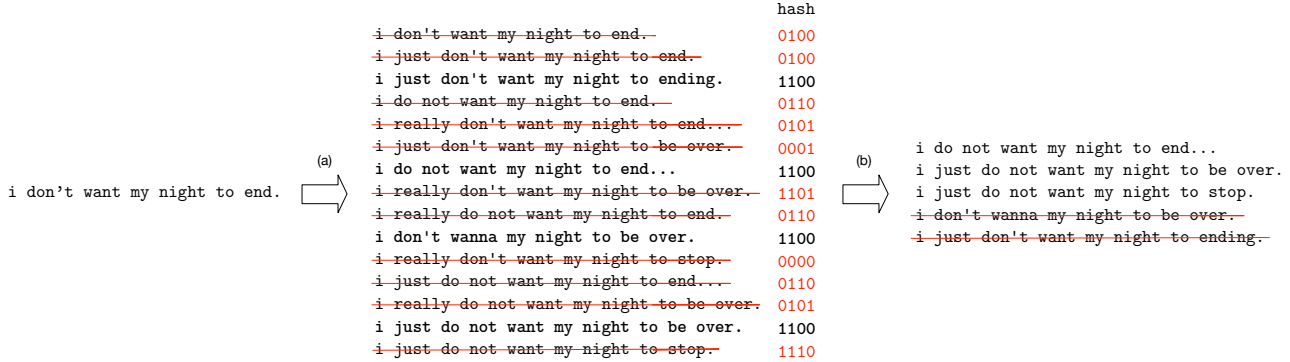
i don’t want my night to end.

(a)

| | hash |
|---|---|
| ~~i don't want my night to end.~~ | 0100 |
| ~~i just don't want my night to end.~~ | 0100 |
| **i just don't want my night to ending.** | 1100 |
| ~~i do not want my night to end.~~ | 0110 |
| ~~i really don't want my night to end...~~ | 0101 |
| ~~i just don't want my night to be over.~~ | 0001 |
| **i do not want my night to end...** | 1100 |
| ~~i really don't want my night to be over.~~ | 1101 |
| ~~i really do not want my night to end.~~ | 0110 |
| **i don't wanna my night to be over.** | 1100 |
| ~~i really don't want my night to stop.~~ | 0000 |
| ~~i just do not want my night to end...~~ | 0110 |
| ~~i really do not want my night to be over.~~ | 0101 |
| **i just do not want my night to be over.** | 1100 |
| ~~i just do not want my night to stop.~~ | 1110 |

(b)

i do not want my night to end...
i just do not want my night to be over.
i just do not want my night to stop.
~~i don't wanna my night to be over.~~
~~i just don't want my night to ending.~~